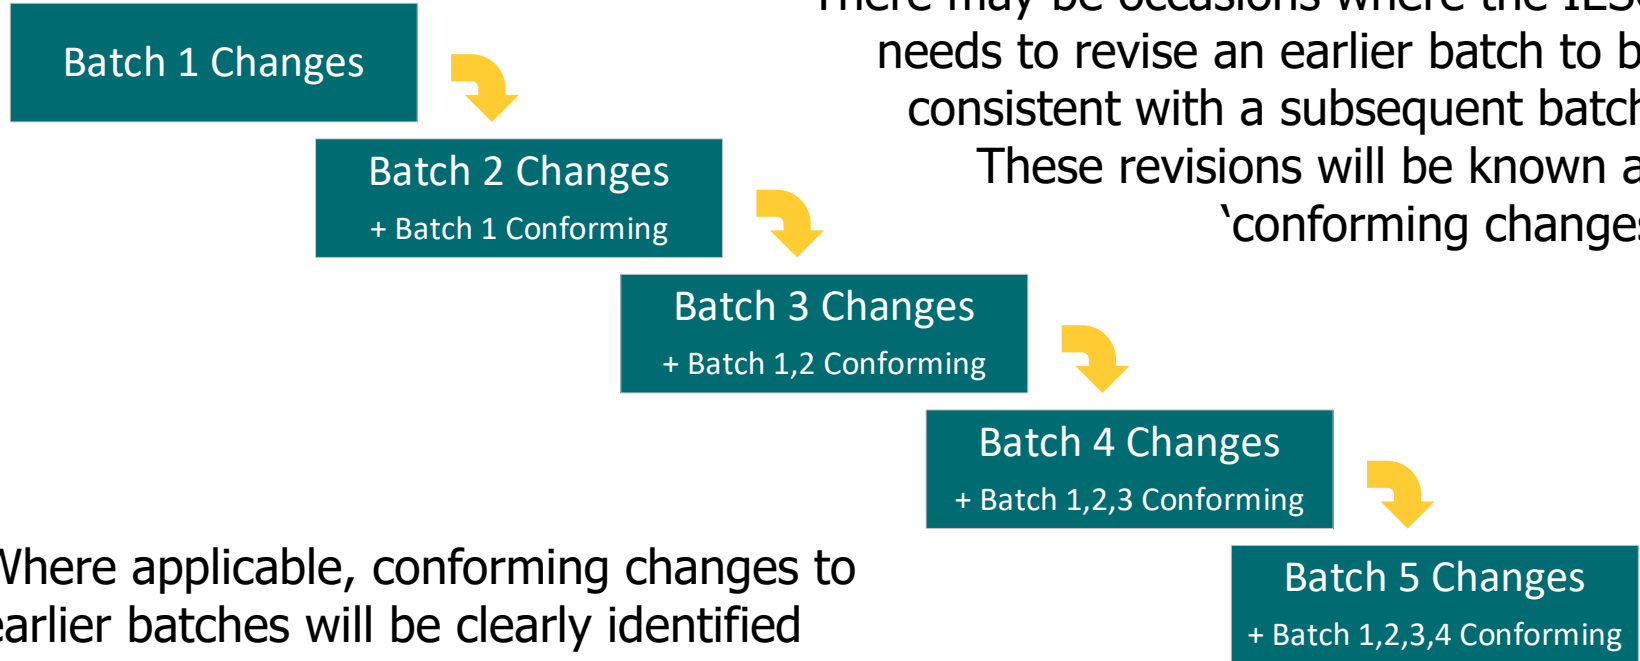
Batch 1 Changes

Batch 2 Changes
+ Batch 1 Conforming

Batch 3 Changes
+ Batch 1,2 Conforming

Batch 4 Changes
+ Batch 1,2,3 Conforming

Batch 5 Changes
+ Batch 1,2,3,4 Conforming

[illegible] needs to revise an earlier batch to b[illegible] consistent with a subsequent batch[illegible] These revisions will be known a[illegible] ‘conforming change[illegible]

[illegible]here applicable, conforming changes to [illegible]arlier batches will be clearly identified